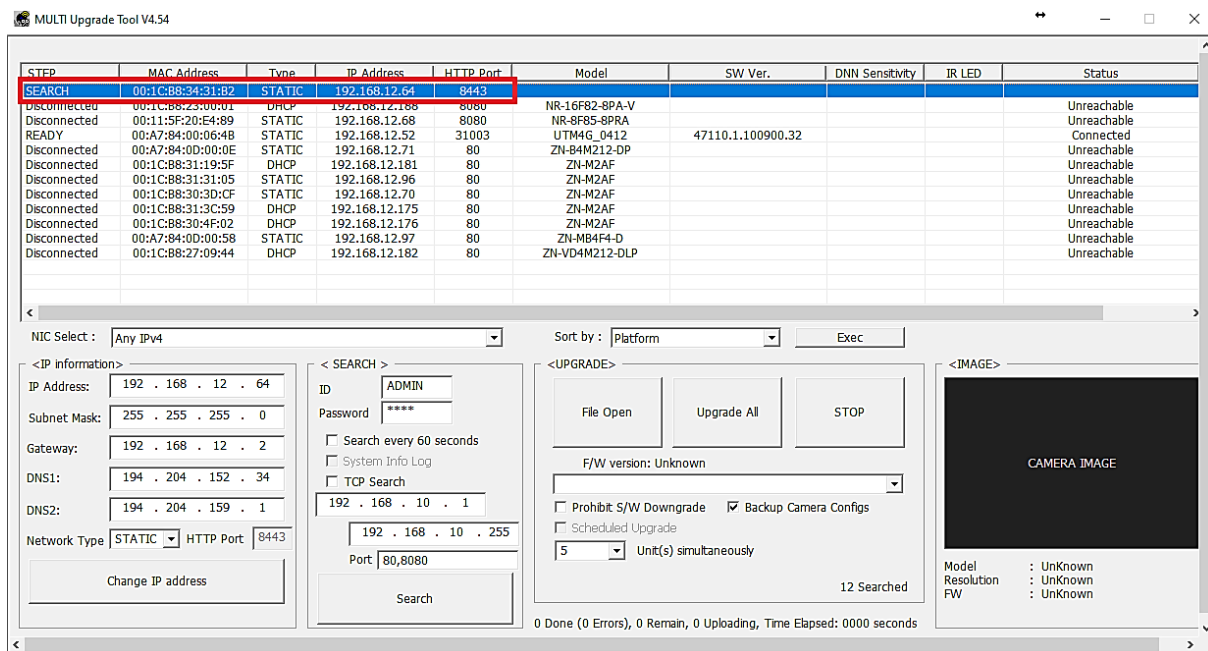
MULTI Upgrade Tool V4.54

| STEP | MAC Address | Type | IP Address | HTTP Port | Model | SW Ver. | DNN Sensitivity | IR LED | Status |
|---|---|---|---|---|---|---|---|---|---|
| SEARCH | 00:1C:B8:34:31:B2 | STATIC | 192.168.12.64 | 8443 | | | | | |
| Disconnected | 00:1C:B8:23:00:01 | DHCP | 192.168.12.188 | 8080 | NR-16F82-8PA-V | | | | Unreachable |
| Disconnected | 00:11:5F:20:E4:89 | STATIC | 192.168.12.68 | 8080 | NR-8F85-8PRA | | | | Unreachable |
| READY | 00:A7:84:00:06:4B | STATIC | 192.168.12.52 | 31003 | UTM4G_0412 | 47110.1.100900.32 | | | Connected |
| Disconnected | 00:A7:84:0D:00:0E | STATIC | 192.168.12.71 | 80 | ZN-B4M212-DP | | | | Unreachable |
| Disconnected | 00:1C:B8:31:19:5F | DHCP | 192.168.12.181 | 80 | ZN-M2AF | | | | Unreachable |
| Disconnected | 00:1C:B8:31:31:05 | STATIC | 192.168.12.96 | 80 | ZN-M2AF | | | | Unreachable |
| Disconnected | 00:1C:B8:30:3D:CF | STATIC | 192.168.12.70 | 80 | ZN-M2AF | | | | Unreachable |
| Disconnected | 00:1C:B8:31:3C:59 | DHCP | 192.168.12.175 | 80 | ZN-M2AF | | | | Unreachable |
| Disconnected | 00:1C:B8:30:4F:02 | DHCP | 192.168.12.176 | 80 | ZN-M2AF | | | | Unreachable |
| Disconnected | 00:A7:84:D0:00:58 | STATIC | 192.168.12.97 | 80 | ZN-MB4F4-D | | | | Unreachable |
| Disconnected | 00:1C:B8:27:09:44 | DHCP | 192.168.12.182 | 80 | ZN-VD4M212-DLP | | | | Unreachable |

NIC Select : Any IPv4
Sort by : Platform
Exec

<IP information>
IP Address: 192 . 168 . 12 . 64
Subnet Mask: 255 . 255 . 255 . 0
Gateway: 192 . 168 . 12 . 2
DNS1: 194 . 204 . 152 . 34
DNS2: 194 . 204 . 159 . 1
Network Type STATIC HTTP Port 8443
Change IP address

< SEARCH >
ID ADMIN
Password ****
Search every 60 seconds
System Info Log
TCP Search
192 . 168 . 10 . 1
192 . 168 . 10 . 255
Port 80,8080
Search

<UPGRADE>
File Open
Upgrade All
STOP
F/W version: Unknown
Prohibit S/W Downgrade
Backup Camera Configs
Scheduled Upgrade
5 Unit(s) simultaneously
12 Searched
0 Done (0 Errors), 0 Remain, 0 Uploading, Time Elapsed: 0000 seconds

<IMAGE>
CAMERA IMAGE
Model : UnKnown
Resolution : UnKnown
FW : UnKnown